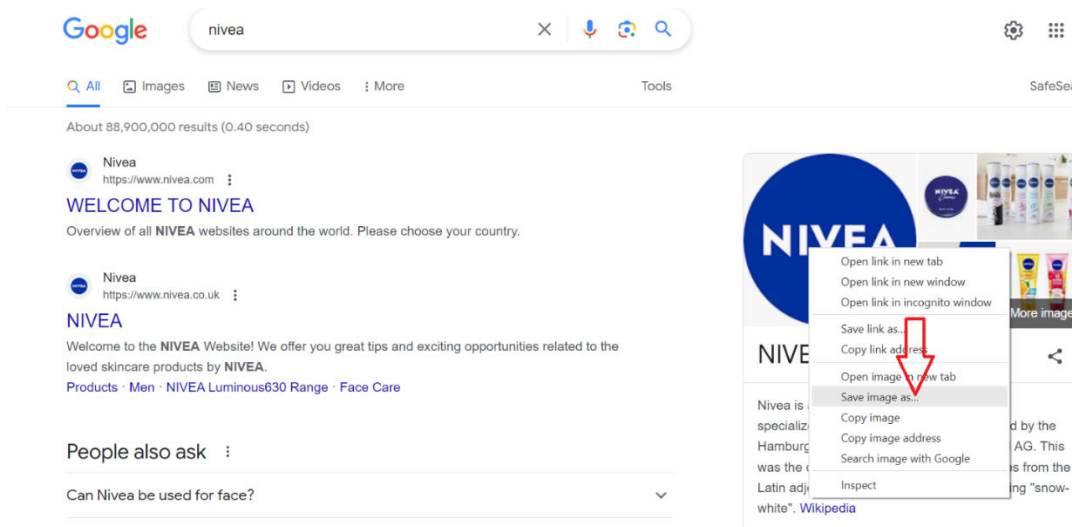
Google

nivea

All Images News Videos More Tools SafeSea

About 88,900,000 results (0.40 seconds)

Nivea
https://www.nivea.com

WELCOME TO NIVEA

Overview of all NIVEA websites around the world. Please choose your country.

Nivea
https://www.nivea.co.uk

NIVEA

Welcome to the NIVEA Website! We offer you great tips and exciting opportunities related to the loved skincare products by NIVEA.

Products · Men · NIVEA Luminous630 Range · Face Care

People also ask

Can Nivea be used for face?

NIVEA

NIVEA

More images

NIVE

Nivea is a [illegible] specializ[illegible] d by the Hamburg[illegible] AG. This was the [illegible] s from the Latin adj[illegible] ng "snow-white". Wikipedia

Open link in new tab
Open link in new window
Open link in incognito window
Save link as...
Copy link address
Open image in new tab
Save image as...
Copy image
Copy image address
Search image with Google
Inspect